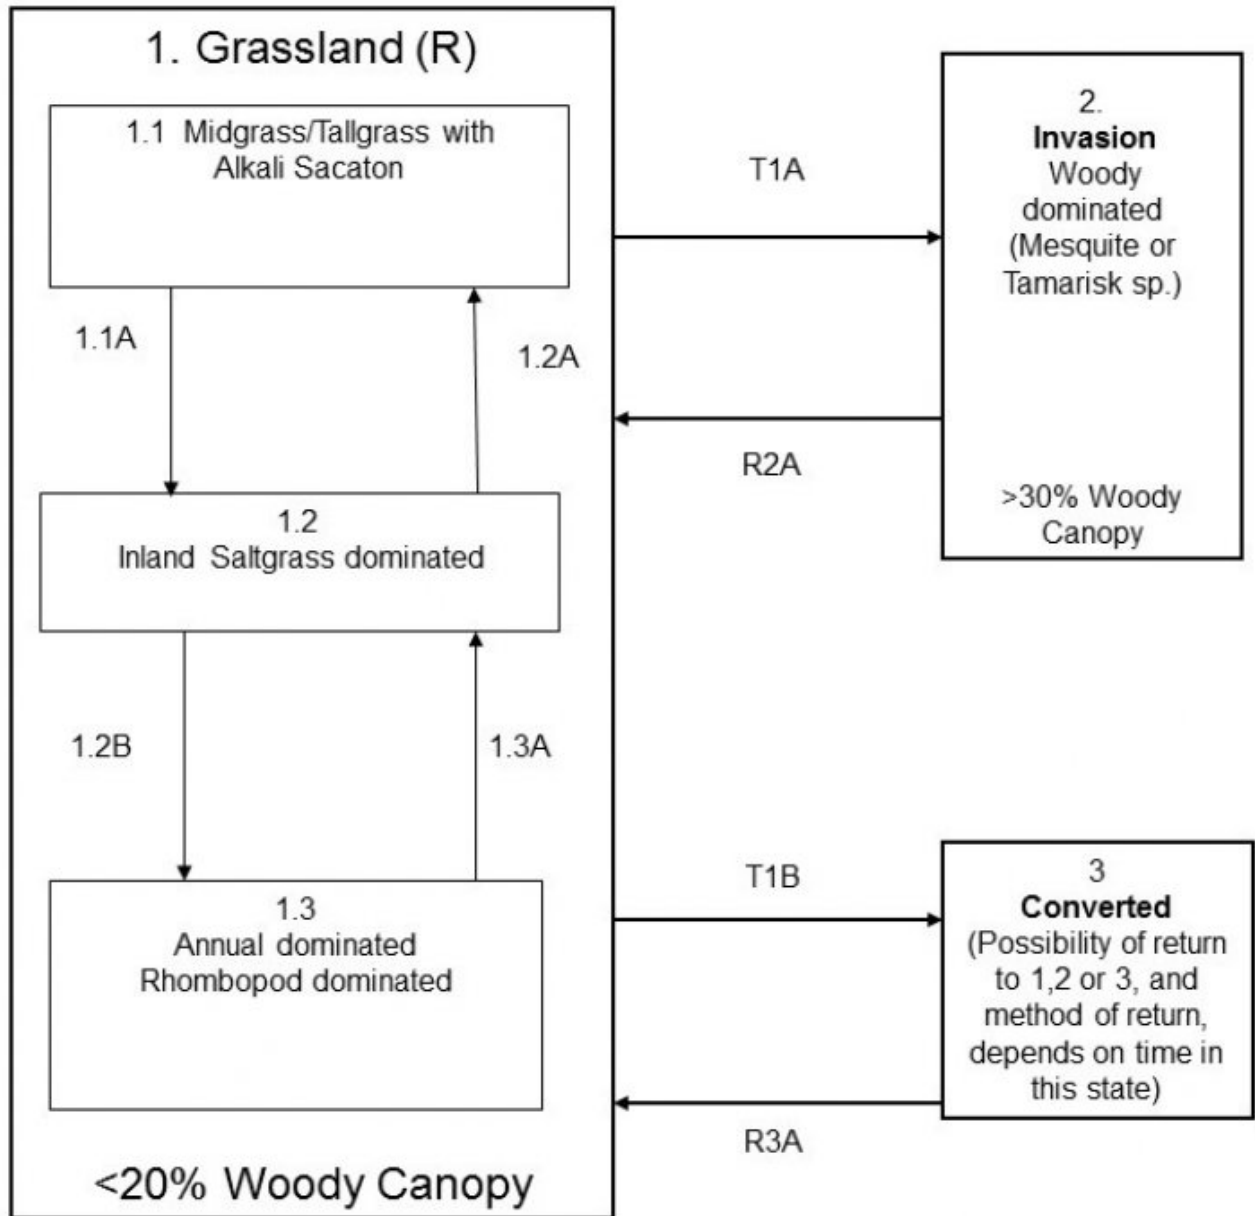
1. Grassland (R)

1.1 Midgrass/Tallgrass with Alkali Sacaton

1.1A

1.2A

1.2
Inland Saltgrass dominated

1.2B

1.3A

1.3
Annual dominated
Rhombopod dominated

<20% Woody Canopy

T1A

R2A

2.
Invasion
Woody dominated
(Mesquite or Tamarisk sp.)

>30% Woody Canopy

T1B

R3A

3
Converted
(Possibility of return to 1,2 or 3, and method of return, depends on time in this state)